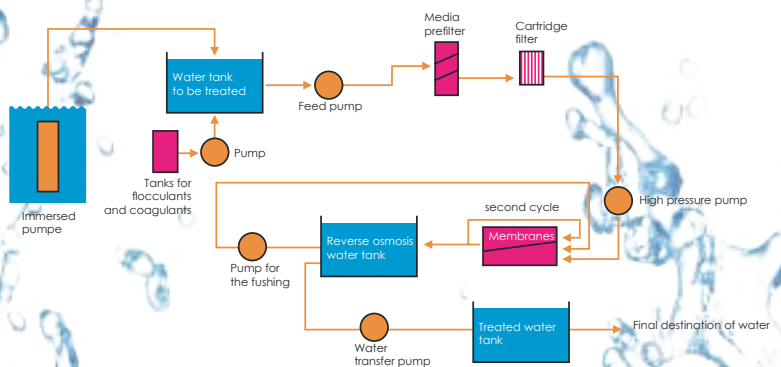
Media prefilter

Cartridge filter

Water tank to be treated

Feed pump

Pump

Tanks for flocculants and coagulants

Immersed pumpe

High pressure pump

second cycle

Membranes

Reverse osmosis water tank

Pump for the fushing

Treated water tank

Final destination of water

Water transfer pump